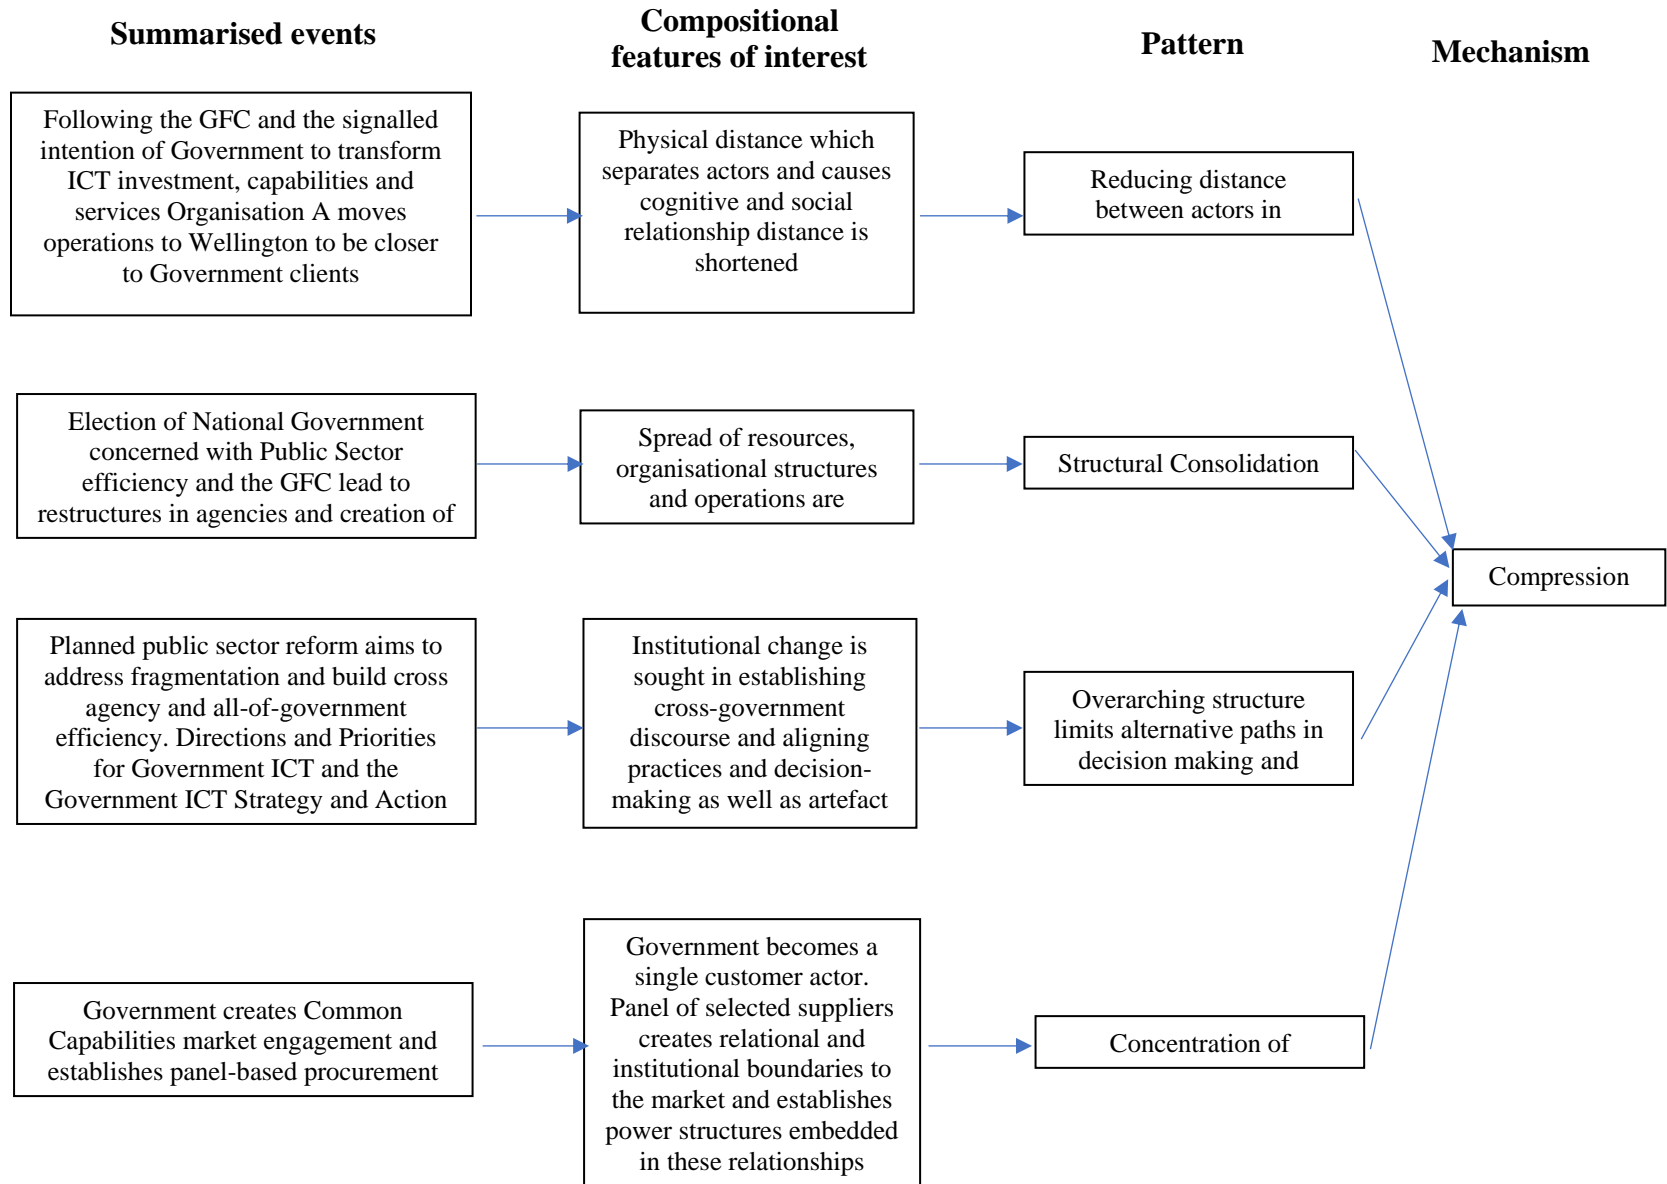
Summarised events

Compositional features of interest

Pattern

Mechanism

Following the GFC and the signalled intention of Government to transform ICT investment, capabilities and services Organisation A moves operations to Wellington to be closer to Government clients

Physical distance which separates actors and causes cognitive and social relationship distance is shortened

Reducing distance between actors in

Election of National Government concerned with Public Sector efficiency and the GFC lead to restructures in agencies and creation of

Spread of resources, organisational structures and operations are

Structural Consolidation

Compression

Planned public sector reform aims to address fragmentation and build cross agency and all-of-government efficiency. Directions and Priorities for Government ICT and the Government ICT Strategy and Action

Institutional change is sought in establishing cross-government discourse and aligning practices and decision-making as well as artefact

Overarching structure limits alternative paths in decision making and

Government creates Common Capabilities market engagement and establishes panel-based procurement

Government becomes a single customer actor. Panel of selected suppliers creates relational and institutional boundaries to the market and establishes power structures embedded in these relationships

Concentration of